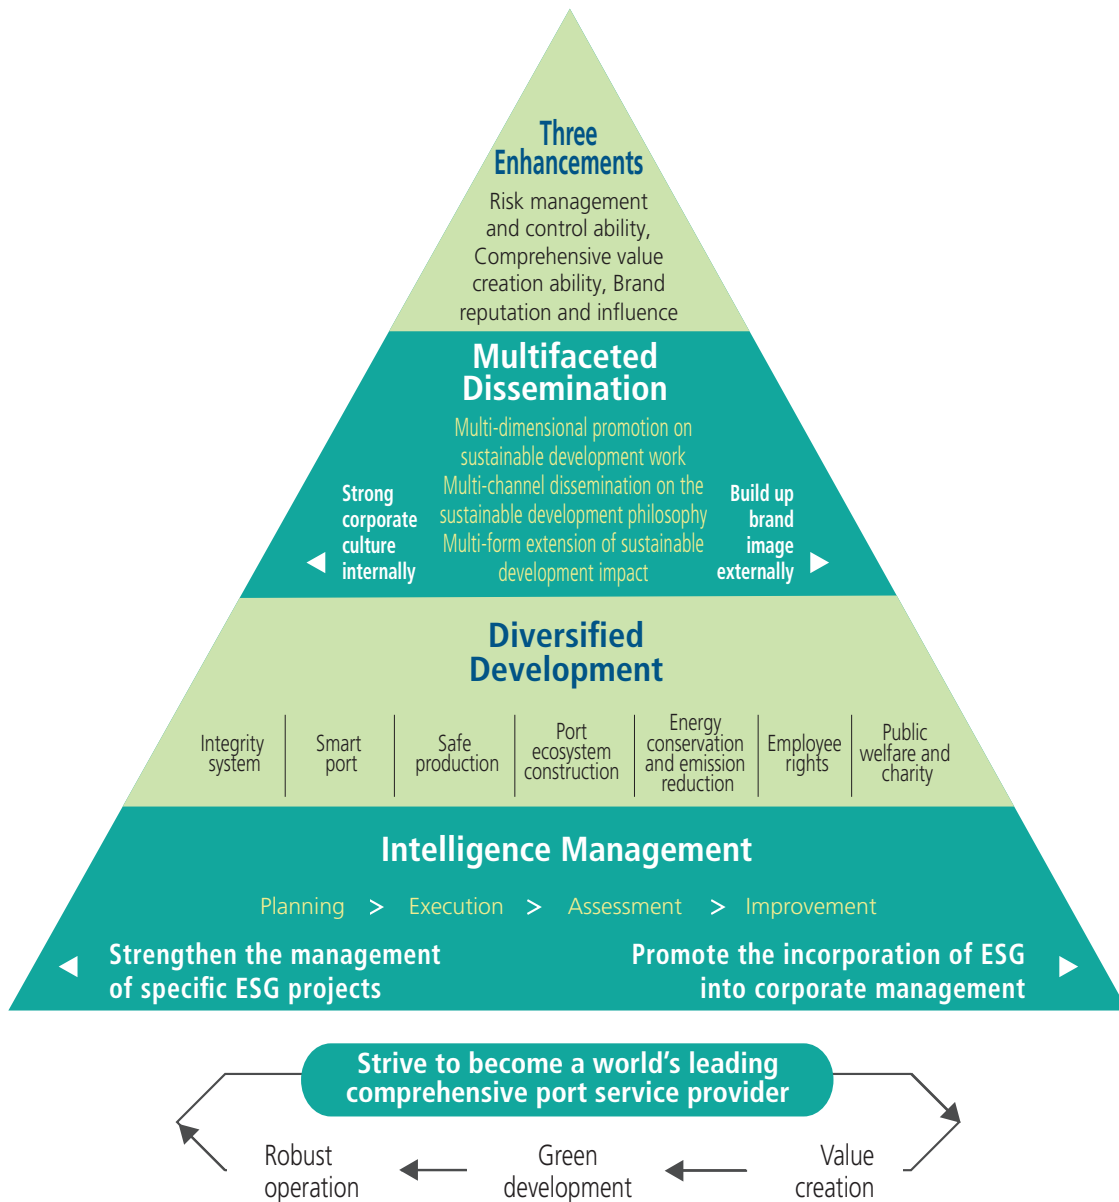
Three Enhancements

Risk management and control ability, Comprehensive value creation ability, Brand reputation and influence

Multifaceted Dissemination

Strong corporate culture internally

Multi-dimensional promotion on sustainable development work
Multi-channel dissemination on the sustainable development philosophy
Multi-form extension of sustainable development impact

Build up brand image externally

Diversified Development

| Integrity system | Smart port | Safe production | Port ecosystem construction | Energy conservation and emission reduction | Employee rights | Public welfare and charity |
|---|---|---|---|---|---|---|

Intelligence Management

Planning > Execution > Assessment > Improvement

Strengthen the management of specific ESG projects

Promote the incorporation of ESG into corporate management

Strive to become a world's leading comprehensive port service provider

Robust operation

Green development

Value creation